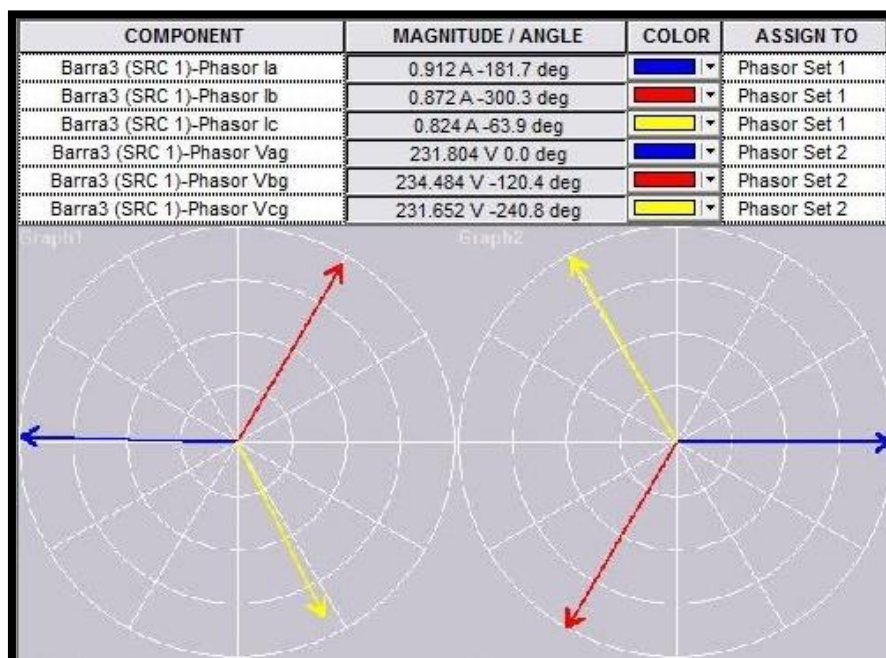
| COMPONENT | MAGNITUDE / ANGLE | COLOR | ASSIGN TO |
|---|---|---|---|
| Barra3 (SRC 1)-Phasor Ia | 0.912 A -181.7 deg | | Phasor Set 1 |
| Barra3 (SRC 1)-Phasor Ib | 0.872 A -300.3 deg | | Phasor Set 1 |
| Barra3 (SRC 1)-Phasor Ic | 0.824 A -63.9 deg | | Phasor Set 1 |
| Barra3 (SRC 1)-Phasor Vag | 231.804 V 0.0 deg | | Phasor Set 2 |
| Barra3 (SRC 1)-Phasor Vbg | 234.484 V -120.4 deg | | Phasor Set 2 |
| Barra3 (SRC 1)-Phasor Vcg | 231.652 V -240.8 deg | | Phasor Set 2 |

Graph1

Graph2